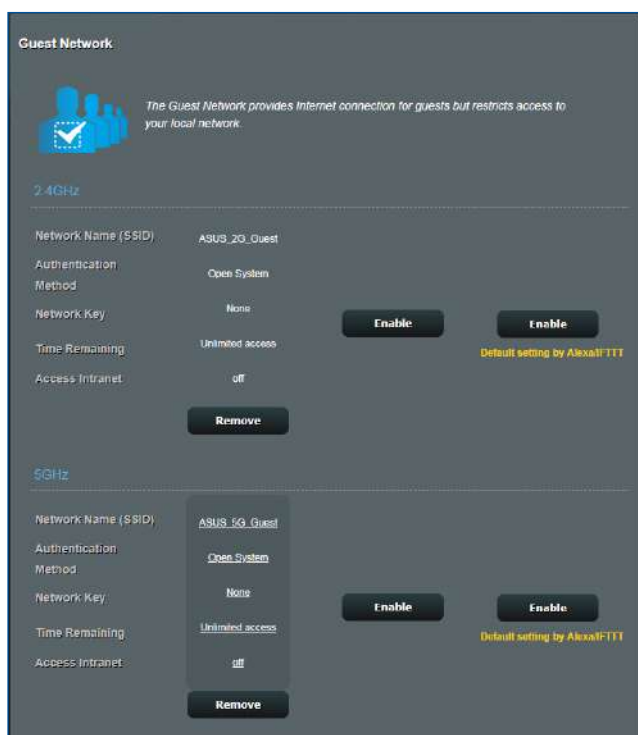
Guest Network

The Guest Network provides Internet connection for guests but restricts access to your local network.

2.4GHz

| | | | |
|---|---|---|---|
| Network Name (SSID) | ASUS_2G_Guest | | |
| Authentication Method | Open System | | |
| Network Key | None | Enable | Enable |
| Time Remaining | Unlimited access | | Default setting by Alexa/IFTTT |
| Access Intranet | off | | |
| | Remove | | |

5GHz

| | | | |
|---|---|---|---|
| Network Name (SSID) | ASUS_5G_Guest | | |
| Authentication Method | Open System | | |
| Network Key | None | Enable | Enable |
| Time Remaining | Unlimited access | | Default setting by Alexa/IFTTT |
| Access Intranet | off | | |
| | Remove | | |